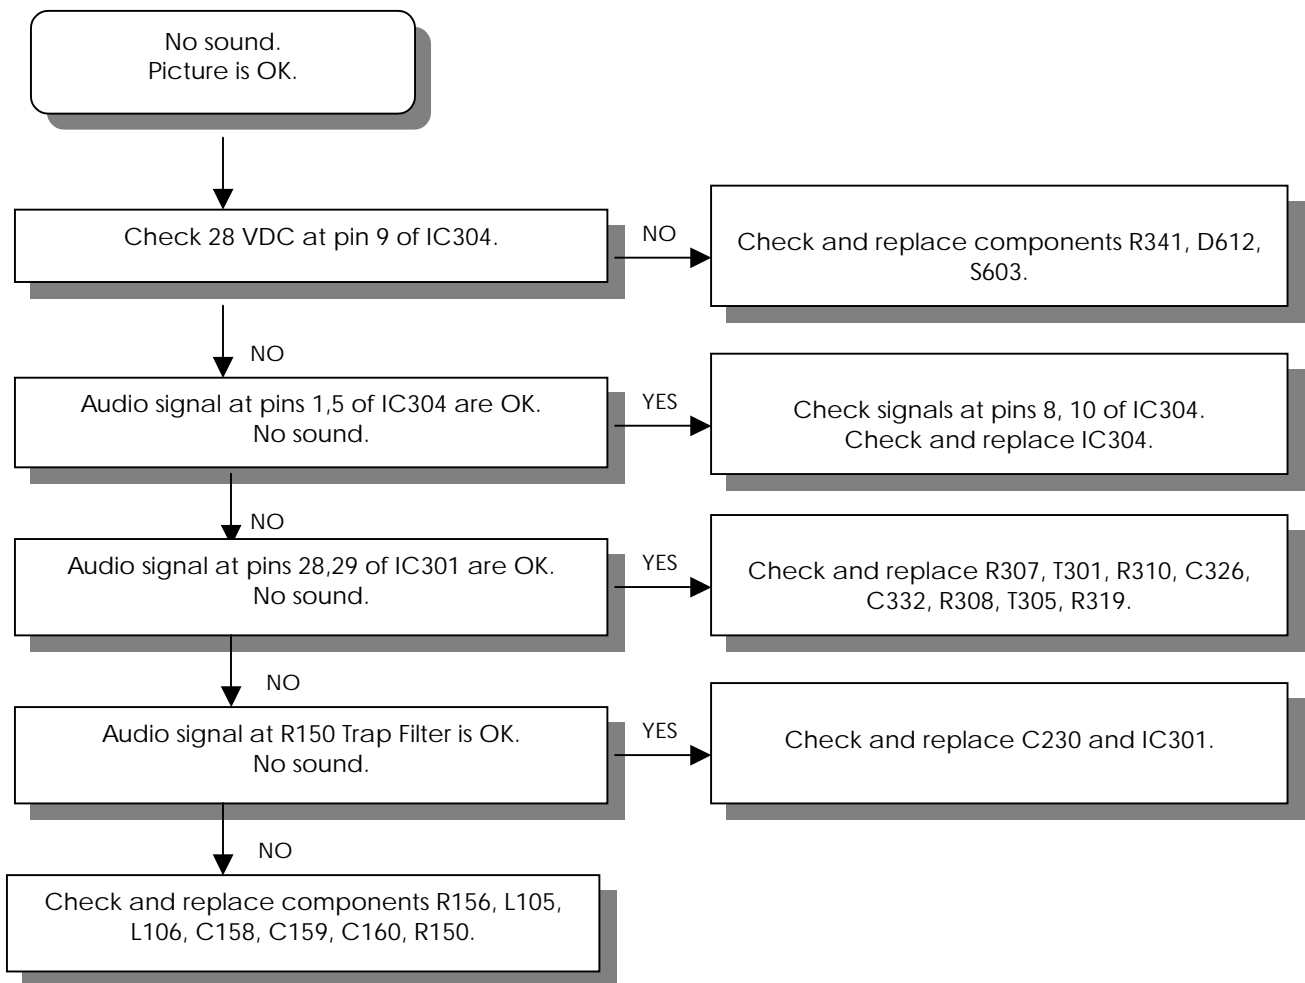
No sound.
Picture is OK.

Check 28 VDC at pin 9 of IC304.

NO

Check and replace components R341, D612, S603.

NO

Audio signal at pins 1,5 of IC304 are OK.
No sound.

YES

Check signals at pins 8, 10 of IC304.
Check and replace IC304.

NO

Audio signal at pins 28,29 of IC301 are OK.
No sound.

YES

Check and replace R307, T301, R310, C326, C332, R308, T305, R319.

NO

Audio signal at R150 Trap Filter is OK.
No sound.

YES

Check and replace C230 and IC301.

NO

Check and replace components R156, L105, L106, C158, C159, C160, R150.